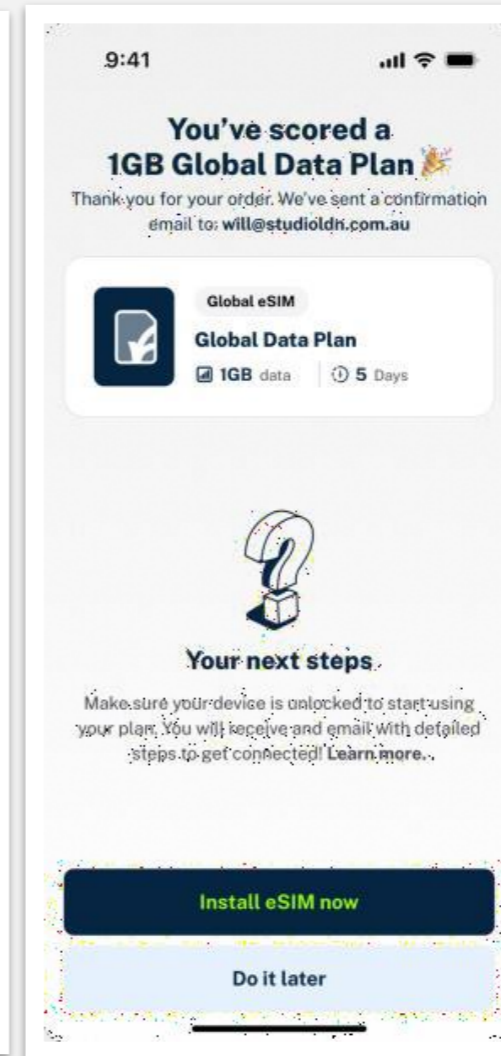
9:41

You've scored a 1GB Global Data Plan 🎉

Thank you for your order. We've sent a confirmation email to: will@studioldn.com.au

Global eSIM
Global Data Plan
1GB data 5 Days

Your next steps

Make sure your device is unlocked to start using your plan. You will receive and email with detailed steps to get connected! Learn more.

Install eSIM now

Do it later